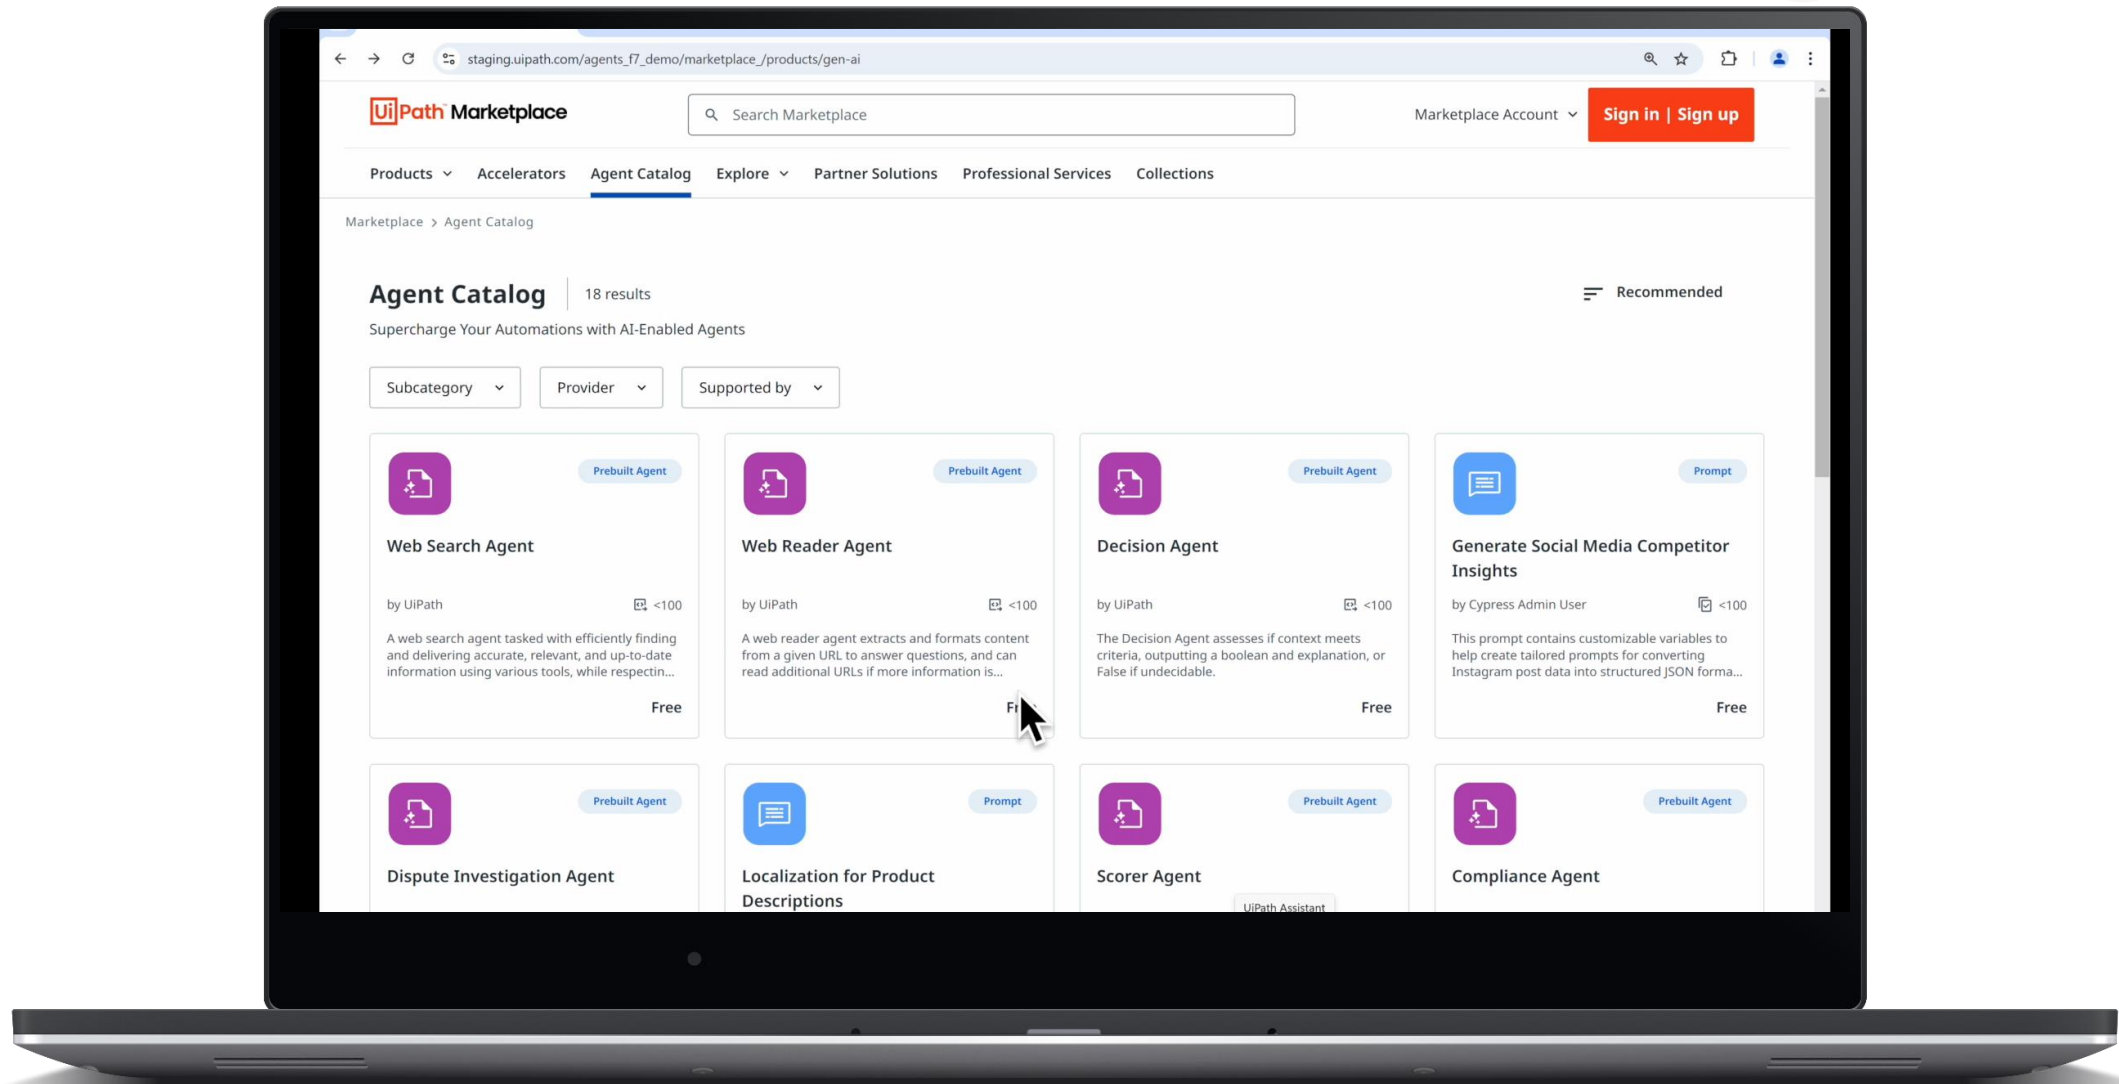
staging.uipath.com/agents_f7_demo/marketplace_/products/gen-ai

UiPath Marketplace

Search Marketplace

Marketplace Account

Sign in | Sign up

Products Accelerators Agent Catalog Explore Partner Solutions Professional Services Collections

Marketplace > Agent Catalog

Agent Catalog | 18 results

Recommended

Supercharge Your Automations with AI-Enabled Agents

Subcategory Provider Supported by

Prebuilt Agent

Web Search Agent

by UiPath <100

A web search agent tasked with efficiently finding and delivering accurate, relevant, and up-to-date information using various tools, while respectin...

Free

Prebuilt Agent

Web Reader Agent

by UiPath <100

A web reader agent extracts and formats content from a given URL to answer questions, and can read additional URLs if more information is...

Fr

Prebuilt Agent

Decision Agent

by UiPath <100

The Decision Agent assesses if context meets criteria, outputting a boolean and explanation, or False if undecidable.

Free

Prompt

Generate Social Media Competitor Insights

by Cypress Admin User <100

This prompt contains customizable variables to help create tailored prompts for converting Instagram post data into structured JSON forma...

Free

Prebuilt Agent

Dispute Investigation Agent

Prompt

Localization for Product Descriptions

Prebuilt Agent

Scorer Agent

UiPath Assistant

Prebuilt Agent

Compliance Agent